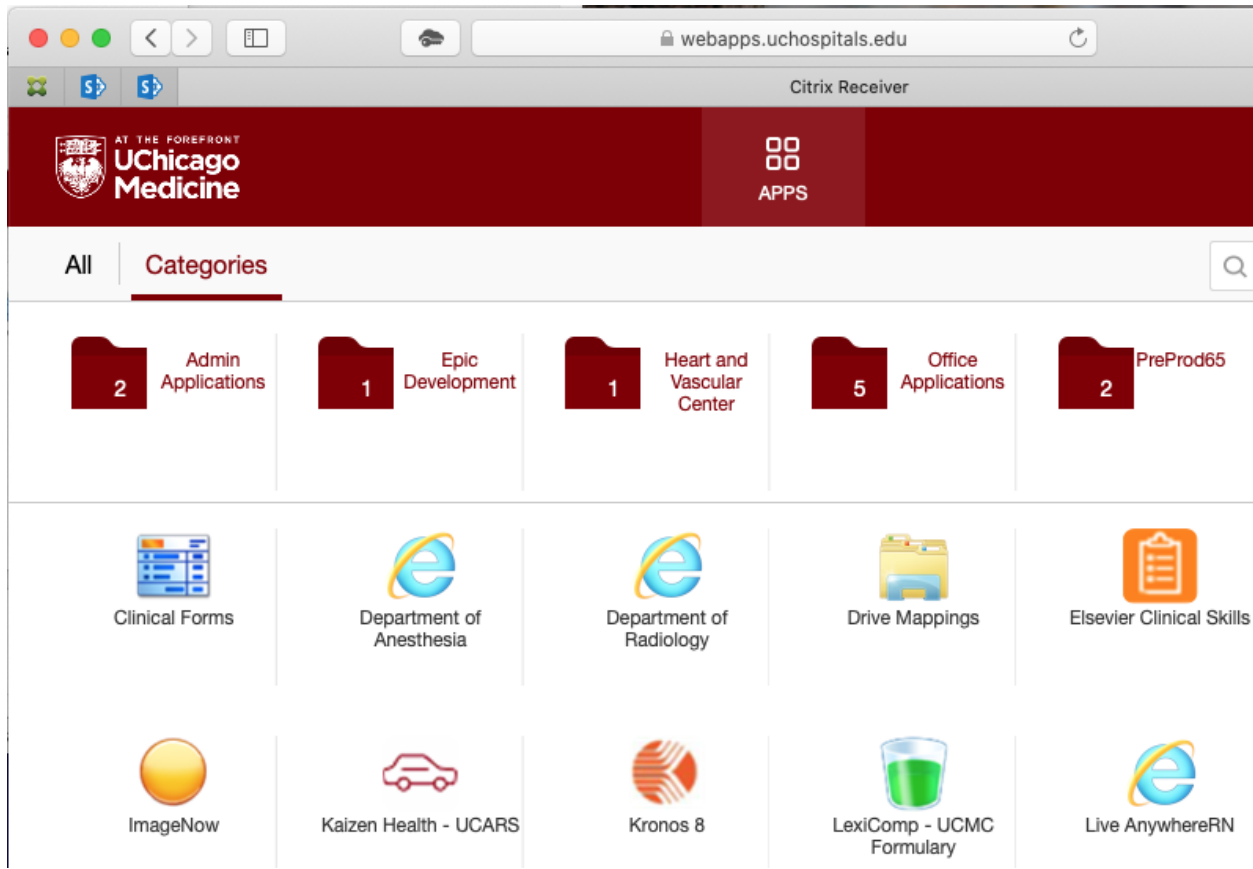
webapps.uchospitals.edu

Citrix Receiver

AT THE FOREFRONT
UChicago Medicine

APPS

All
Categories

2 Admin Applications
1 Epic Development
1 Heart and Vascular Center
5 Office Applications
2 PreProd65

Clinical Forms
Department of Anesthesia
Department of Radiology
Drive Mappings
Elsevier Clinical Skills

ImageNow
Kaizen Health - UCARS
Kronos 8
LexiComp - UCMC Formulary
Live AnywhereRN